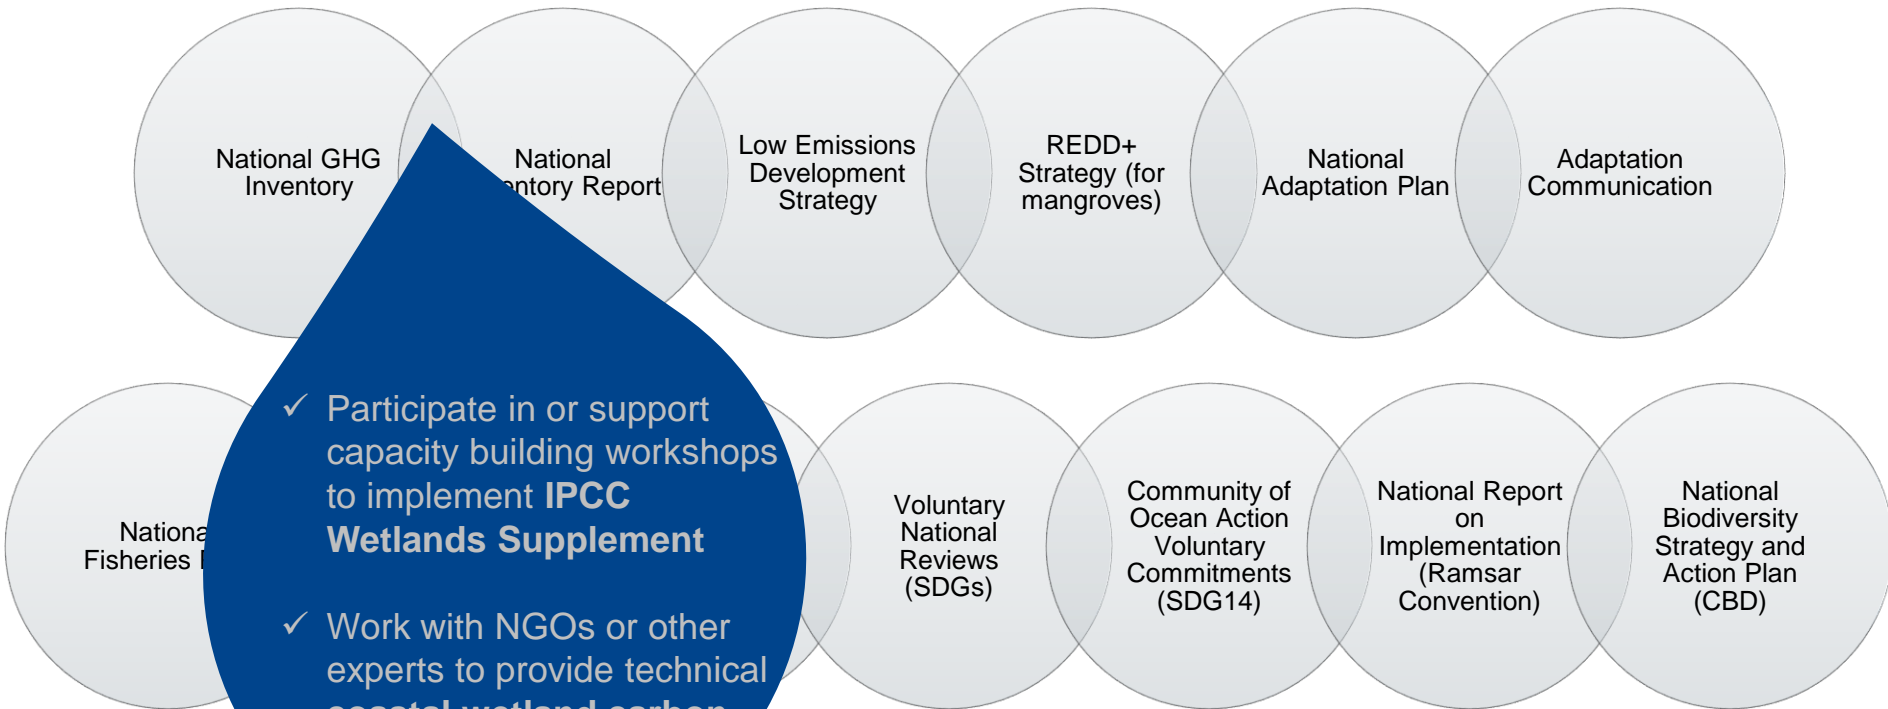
National GHG Inventory

National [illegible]ntory Report

Low Emissions Development Strategy

REDD+ Strategy (for mangroves)

National Adaptation Plan

Adaptation Communication

Nationa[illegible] Fisheries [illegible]

✓ Participate in or support capacity building workshops to implement **IPCC Wetlands Supplement**

✓ Work with NGOs or other experts to provide technical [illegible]

Voluntary National Reviews (SDGs)

Community of Ocean Action Voluntary Commitments (SDG14)

National Report on Implementation (Ramsar Convention)

National Biodiversity Strategy and Action Plan (CBD)